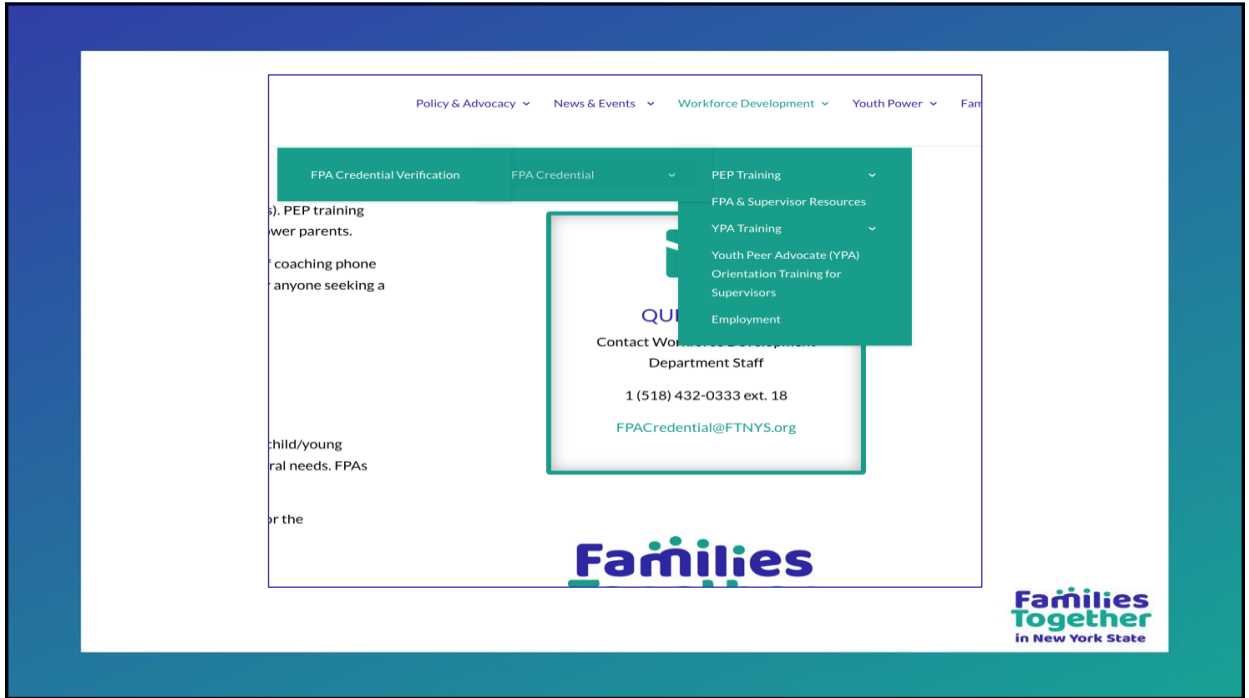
Policy & Advocacy News & Events Workforce Development Youth Power Fam

FPA Credential Verification

FPA Credential

PEP Training

FPA & Supervisor Resources

YPA Training

Youth Peer Advocate (YPA) Orientation Training for Supervisors

Employment

s). PEP training
ower parents.

coaching phone
anyone seeking a

QU

Contact Wo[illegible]

Department Staff

1 (518) 432-0333 ext. 18

FPACredential@FTNYS.org

child/young
ral needs. FPAs

or the

Families

Families Together in New York State